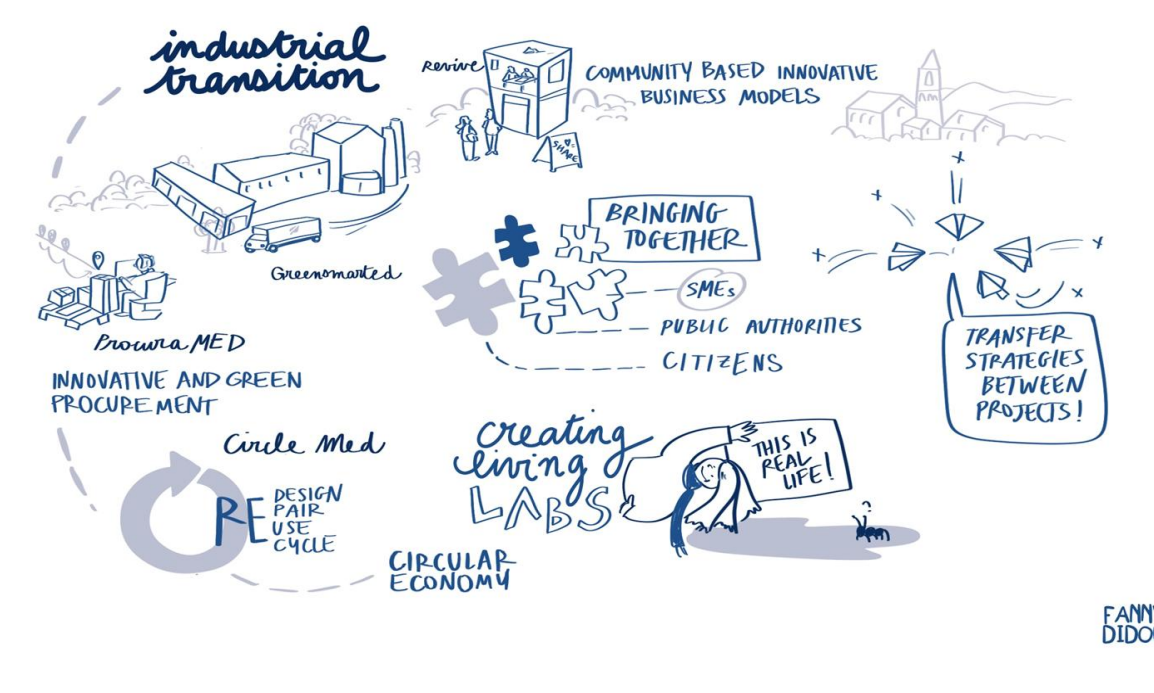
industrial transition

Revive

COMMUNITY BASED INNOVATIVE BUSINESS MODELS

RE-SHAPE

Greenomarted

BRINGING TOGETHER

SMEs

PUBLIC AUTHORITIES

CITIZENS

ProcuraMED

INNOVATIVE AND GREEN PROCUREMENT

TRANSFER STRATEGIES BETWEEN PROJECTS!

Circle Med

RE DESIGN PAIR USE CYCLE

CIRCULAR ECONOMY

creating living LABS

THIS IS REAL LIFE!

?

FANN DIDO